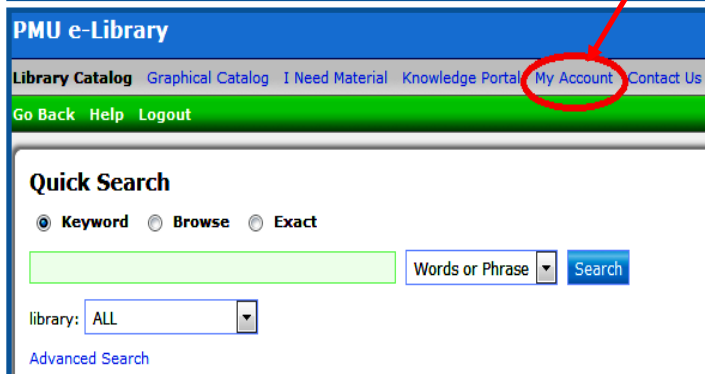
PMU e-Library

Library Catalog Graphical Catalog I Need Material Knowledge Portal My Account Contact Us

Go Back Help Logout

Quick Search

Keyword Browse Exact

Words or Phrase Search

library: ALL

Advanced Search